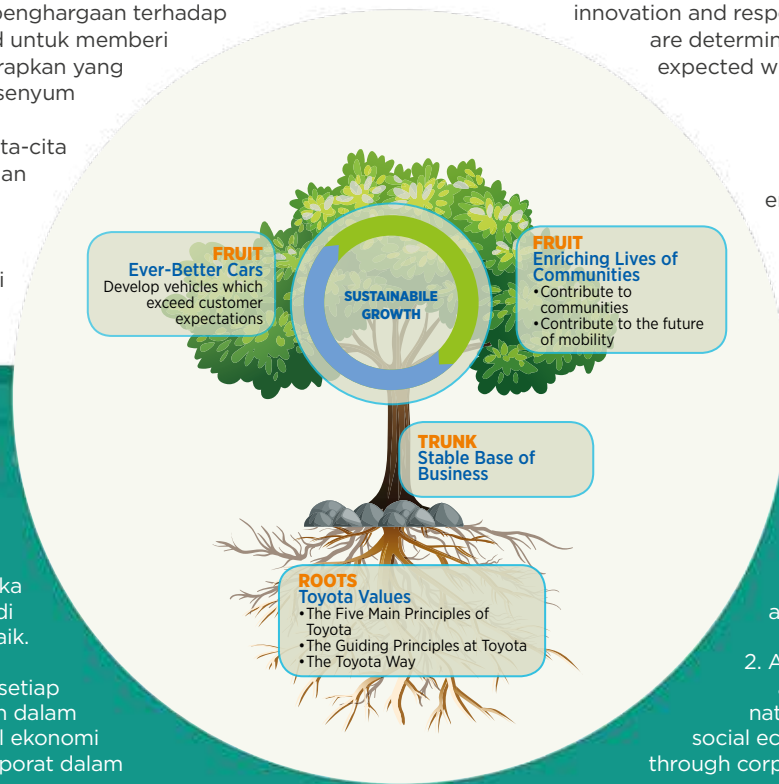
penghargaan terhadap
d untuk memberi
rapkan yang
senyum

ta-cita
an

i

ka
di
aik.

setiap
n dalam
l ekonomi
porat dalam

innovation and resp
are determin
expected w

e

a

2. A

nat
social ec
through corp

FRUIT
Ever-Better Cars
Develop vehicles which exceed customer expectations

SUSTAINABILE GROWTH

FRUIT
Enriching Lives of Communities
• Contribute to communities
• Contribute to the future of mobility

TRUNK
Stable Base of Business

ROOTS
Toyota Values
• The Five Main Principles of Toyota
• The Guiding Principles at Toyota
• The Toyota Way